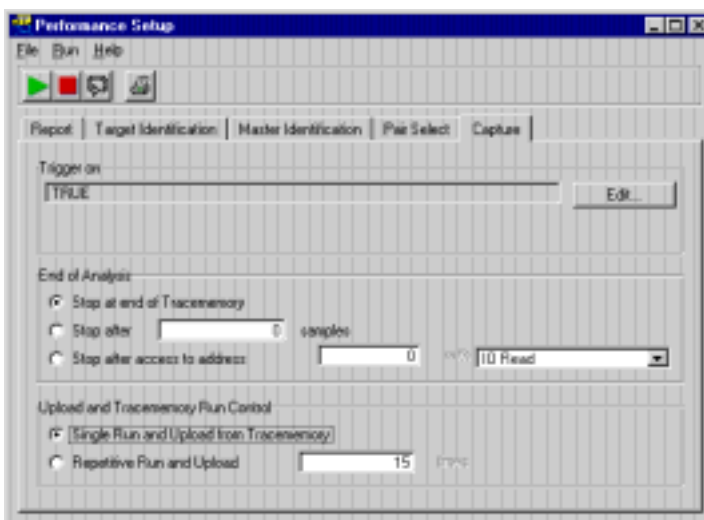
Performance Setup

File Run Help

Report | Target Identification | Master Identification | Pair Select | Capture

Trigger on

TRUE

Edit...

End of Analysis

Stop at end of Tracememory

Stop after 0 samples

Stop after access to address 0 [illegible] IO Read

Upload and Tracememory Run Control

Single Run and Upload from Tracememory

Repetitive Run and Upload 15 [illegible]